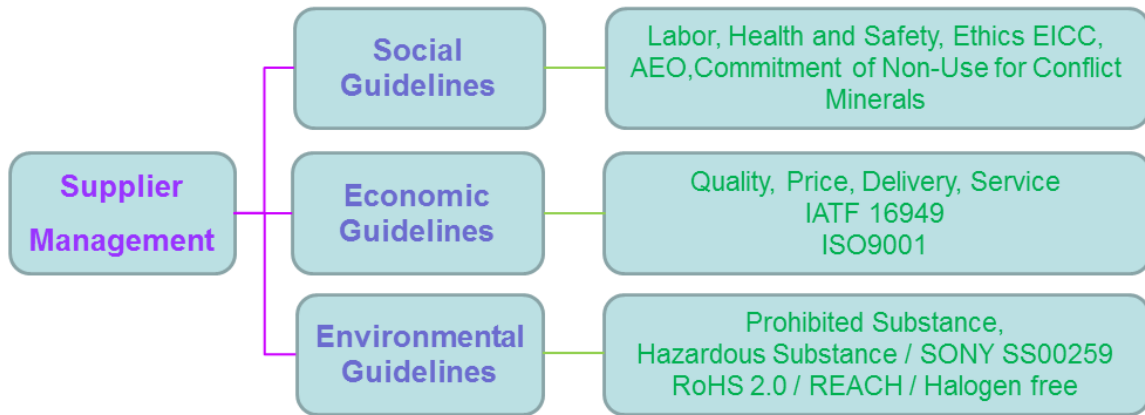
Supplier Management

Social Guidelines

Labor, Health and Safety, Ethics EICC, AEO,Commitment of Non-Use for Conflict Minerals

Economic Guidelines

Quality, Price, Delivery, Service
IATF 16949
ISO9001

Environmental Guidelines

Prohibited Substance,
Hazardous Substance / SONY SS00259
RoHS 2.0 / REACH / Halogen free